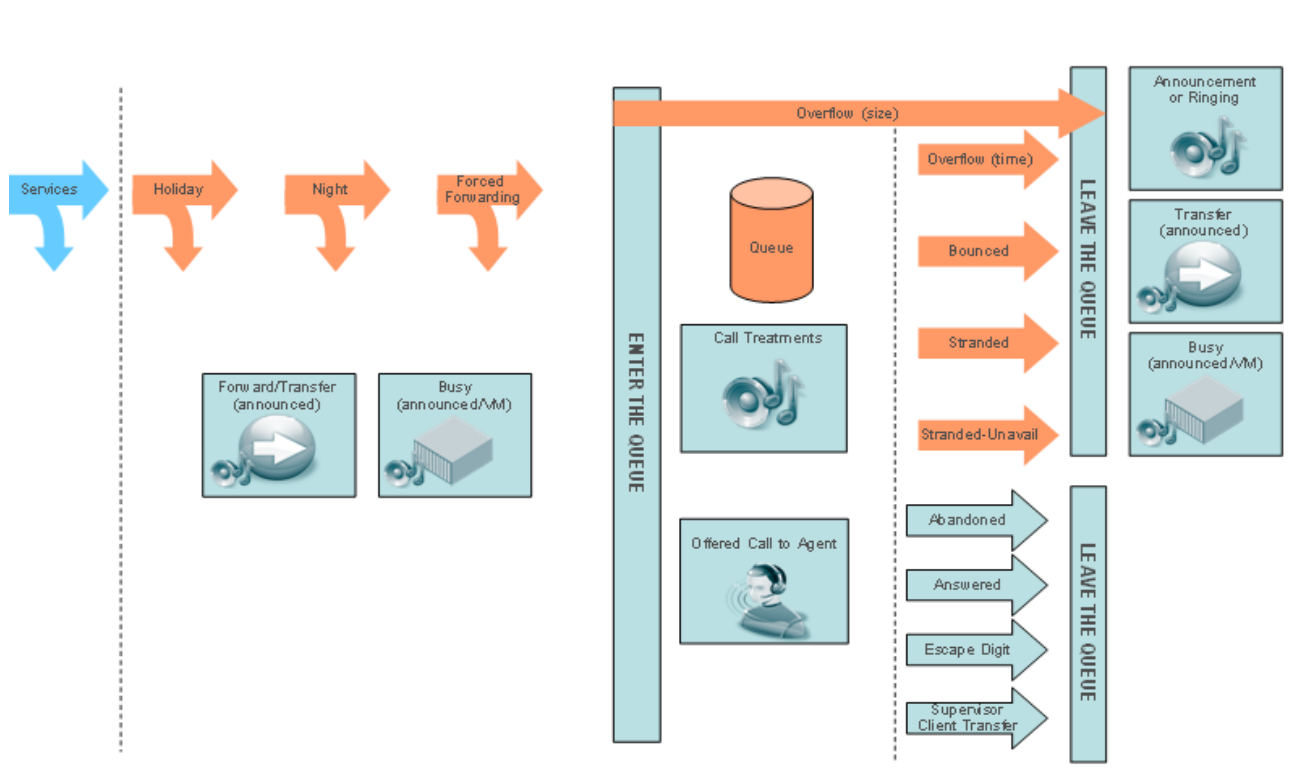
Services

Holiday

Night

Forced Forwarding

Forward/Transfer (announced)

Busy (announced/VM)

ENTER THE QUEUE

Overflow (size)

Queue

Call Treatments

Offered Call to Agent

Overflow (time)

Bounced

Stranded

Stranded-Unavail

Abandoned

Answered

Escape Digit

Supervisor Client Transfer

LEAVE THE QUEUE

LEAVE THE QUEUE

Announcement or Ringing

Transfer (announced)

Busy (announced/VM)